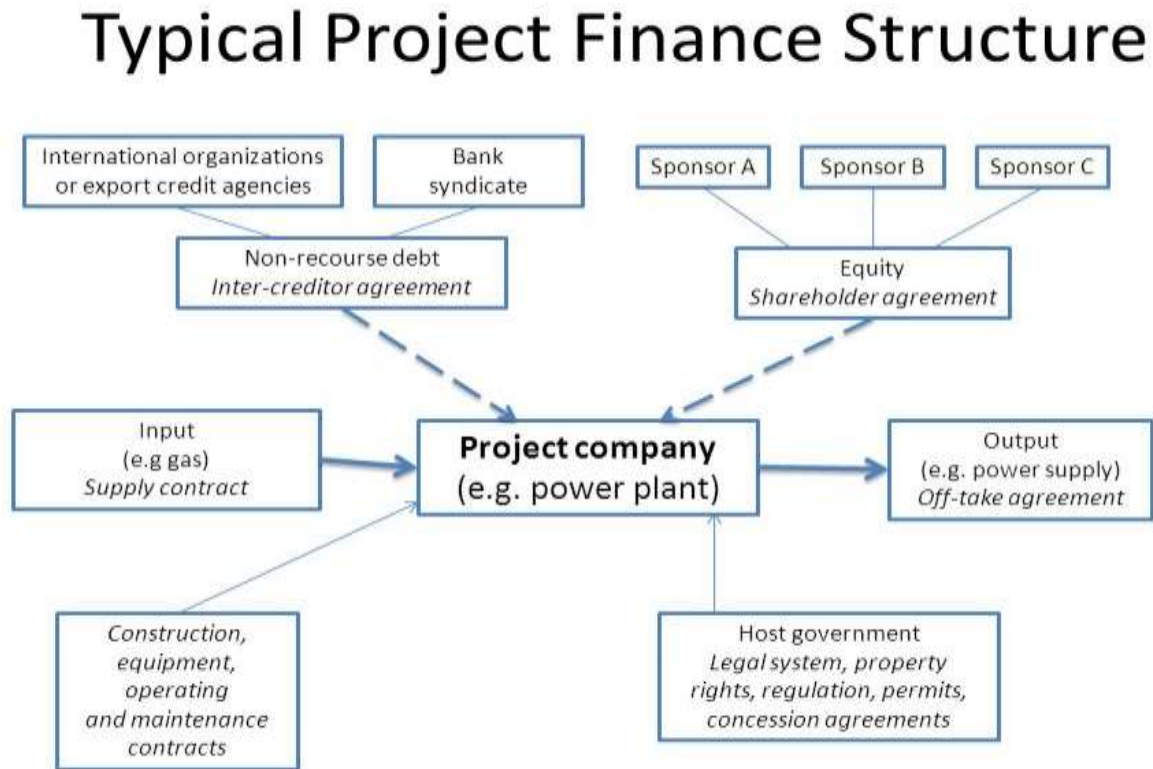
Typical Project Finance Structure

International organizations or export credit agencies

Bank syndicate

Sponsor A

Sponsor B

Sponsor C

Non-recourse debt
*Inter-creditor agreement*

Equity
*Shareholder agreement*

Input
(e.g gas)
*Supply contract*

**Project company**
(e.g. power plant)

Output
(e.g. power supply)
*Off-take agreement*

*Construction, equipment, operating and maintenance contracts*

Host government
*Legal system, property rights, regulation, permits, concession agreements*